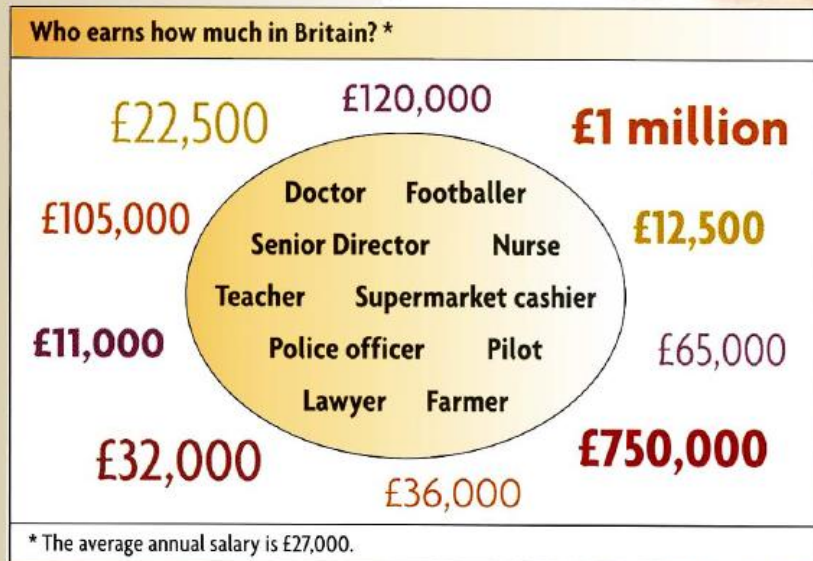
Who earns how much in Britain? *

£22,500 £120,000 £1 million

£105,000 £12,500

Doctor Footballer
Senior Director Nurse
Teacher Supermarket cashier
Police officer Pilot
Lawyer Farmer

£11,000 £65,000

£32,000 £36,000 £750,000

* The average annual salary is £27,000.